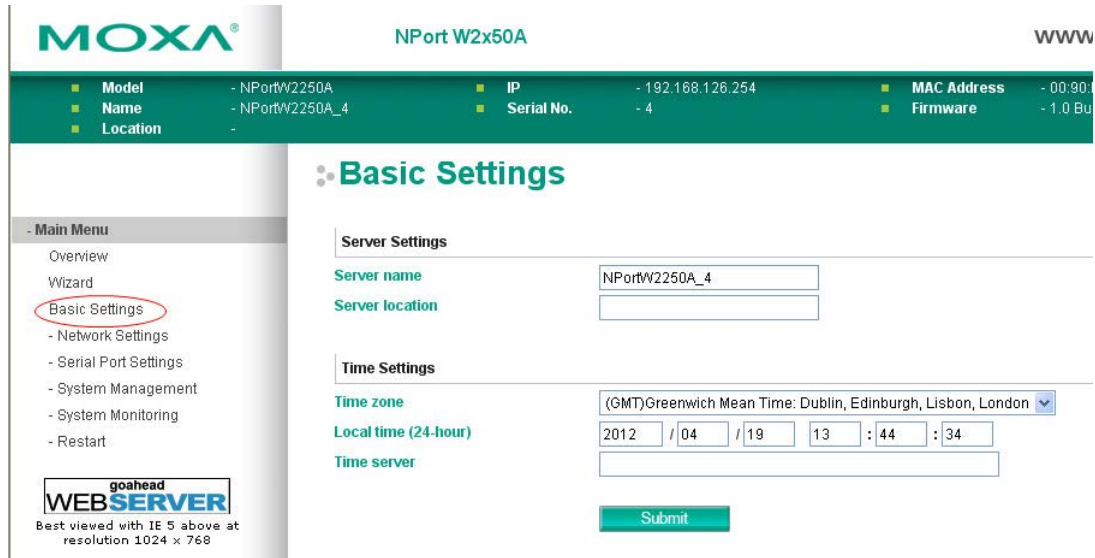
MOXA®

NPort W2x50A

www

Model - NPortW2250A
Name - NPortW2250A_4
Location -

IP - 192.168.126.254
Serial No. - 4

MAC Address - 00:90:
Firmware - 1.0 Bu

- Main Menu
Overview
Wizard
Basic Settings
- Network Settings
- Serial Port Settings
- System Management
- System Monitoring
- Restart

goahead WEBSERVER
Best viewed with IE 5 above at resolution 1024 x 768

Basic Settings

Server Settings

Server name NPortW2250A_4
Server location

Time Settings

Time zone (GMT)Greenwich Mean Time: Dublin, Edinburgh, Lisbon, London
Local time (24-hour) 2012 / 04 / 19 13 : 44 : 34
Time server

Submit